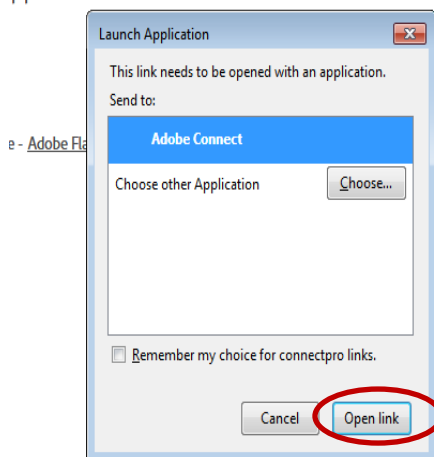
e - Adobe Fla

Launch Application

This link needs to be opened with an application.

Send to:

Adobe Connect

Choose other Application

Choose...

Remember my choice for connectpro links.

Cancel

Open link